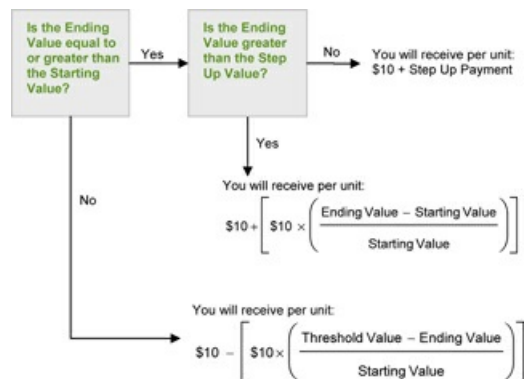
Is the Ending Value equal to or greater than the Starting Value?

Yes

Is the Ending Value greater than the Step Up Value?

No

You will receive per unit: $10 + Step Up Payment

Yes

You will receive per unit:

$\$10 + \left[ \$10 \times \left( \frac{\text{Ending Value} - \text{Starting Value}}{\text{Starting Value}} \right) \right]$

No

You will receive per unit:

$\$10 - \left[ \$10 \times \left( \frac{\text{Threshold Value} - \text{Ending Value}}{\text{Starting Value}} \right) \right]$